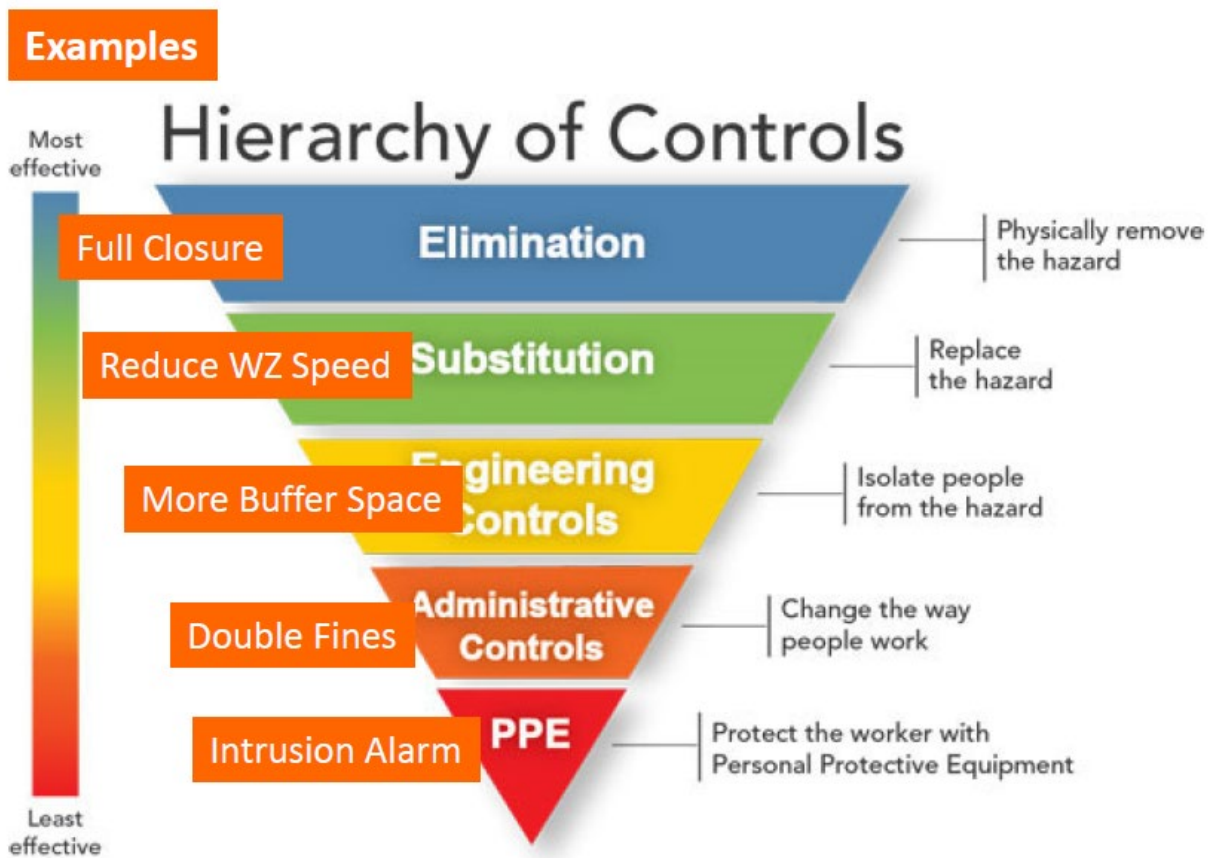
Examples

Hierarchy of Controls

Most effective

Least effective

Full Closure

Elimination

Physically remove the hazard

Reduce WZ Speed

Substitution

Replace the hazard

More Buffer Space

Engineering Controls

Isolate people from the hazard

Double Fines

Administrative Controls

Change the way people work

Intrusion Alarm

PPE

Protect the worker with Personal Protective Equipment